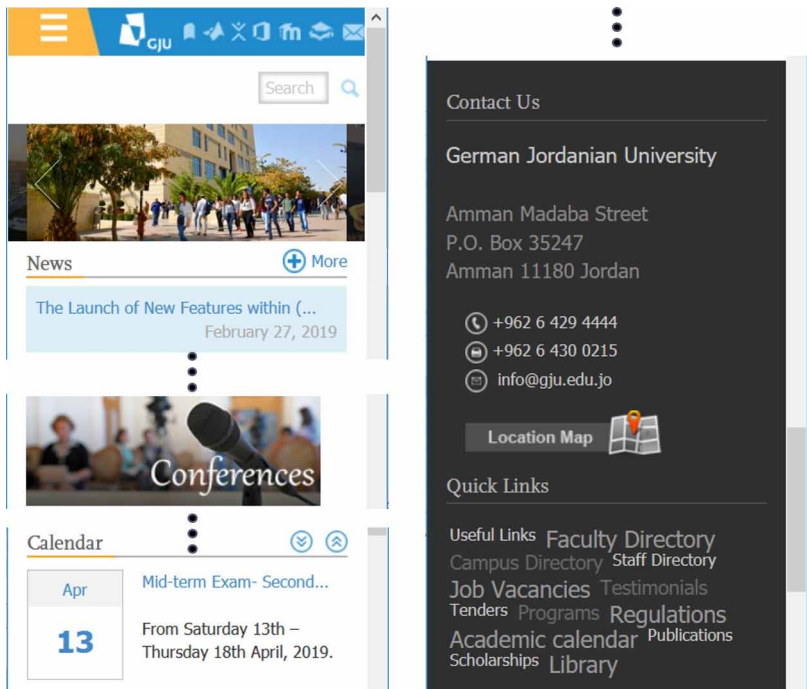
GJU

Search

News

More

The Launch of New Features within (...

February 27, 2019

Conferences

Calendar

Apr

13

Mid-term Exam- Second...

From Saturday 13th – Thursday 18th April, 2019.

Contact Us

German Jordanian University

Amman Madaba Street
P.O. Box 35247
Amman 11180 Jordan

+962 6 429 4444
+962 6 430 0215
info@gju.edu.jo

Location Map

Quick Links

Useful Links Faculty Directory Campus Directory Staff Directory Job Vacancies Testimonials Tenders Programs Regulations Academic calendar Publications Scholarships Library